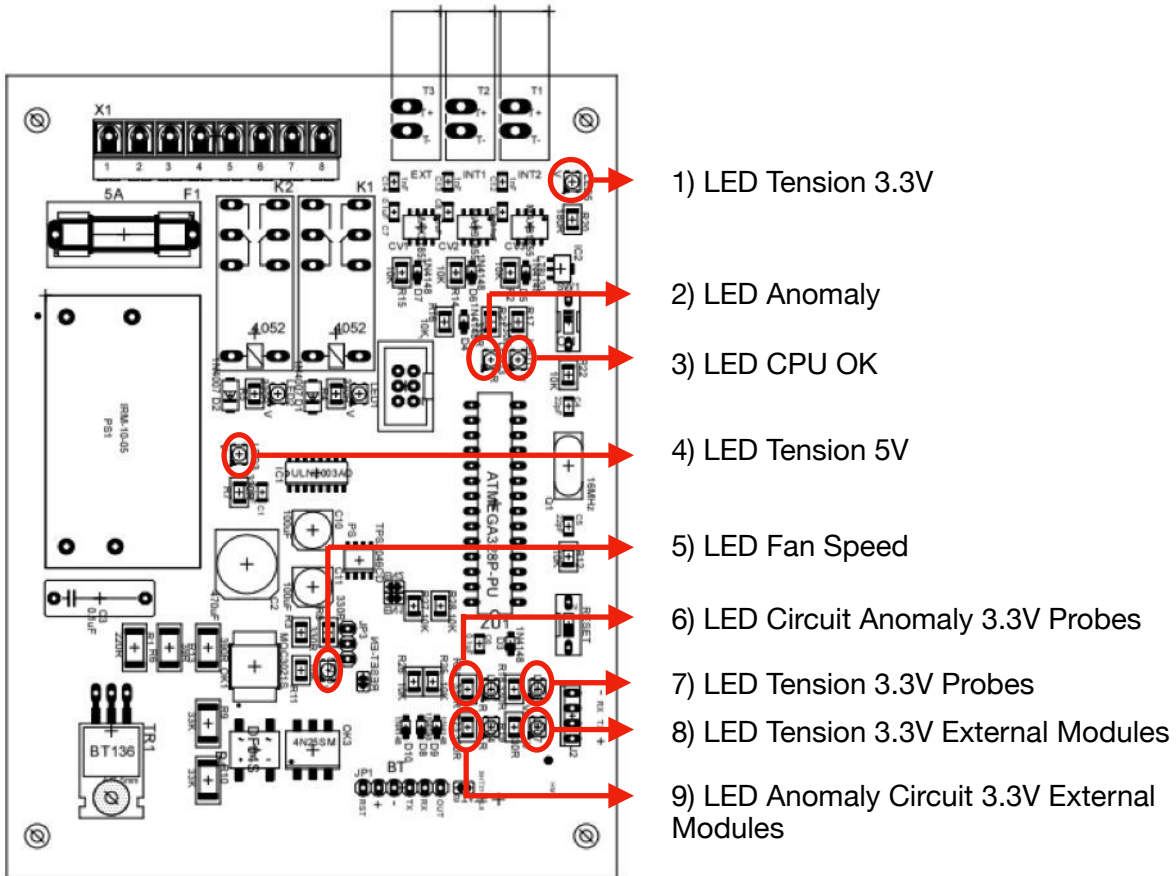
X1
1 2 3 4 5 6 7 8
5A F1
K2 K1
T3 T2 T1
EXT INT1 INT2
CV1 CV2
4052 4052
IRM-10-05
PS1
IC1
ULN2003A
ATMEGA328P-PU
16MHz
BT136
TR1
4N35SM
BT
JP1
RESET
ZD1

1) LED Tension 3.3V
2) LED Anomaly
3) LED CPU OK
4) LED Tension 5V
5) LED Fan Speed
6) LED Circuit Anomaly 3.3V Probes
7) LED Tension 3.3V Probes
8) LED Tension 3.3V External Modules
9) LED Anomaly Circuit 3.3V External Modules